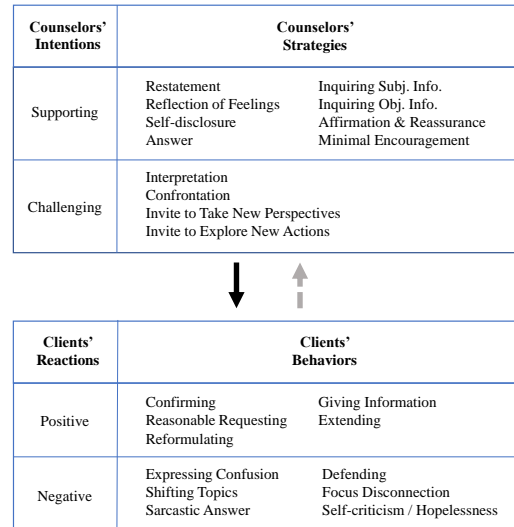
| Counselors' Intentions | Counselors' Strategies |
|---|---|
| Supporting | Restatement<br>Reflection of Feelings<br>Self-disclosure<br>Answer<br>Inquiring Subj. Info.<br>Inquiring Obj. Info.<br>Affirmation & Reassurance<br>Minimal Encouragement |
| Challenging | Interpretation<br>Confrontation<br>Invite to Take New Perspectives<br>Invite to Explore New Actions |

| Clients' Reactions | Clients' Behaviors |
|---|---|
| Positive | Confirming<br>Reasonable Requesting<br>Reformulating<br>Giving Information<br>Extending |
| Negative | Expressing Confusion<br>Shifting Topics<br>Sarcastic Answer<br>Defending<br>Focus Disconnection<br>Self-criticism / Hopelessness |